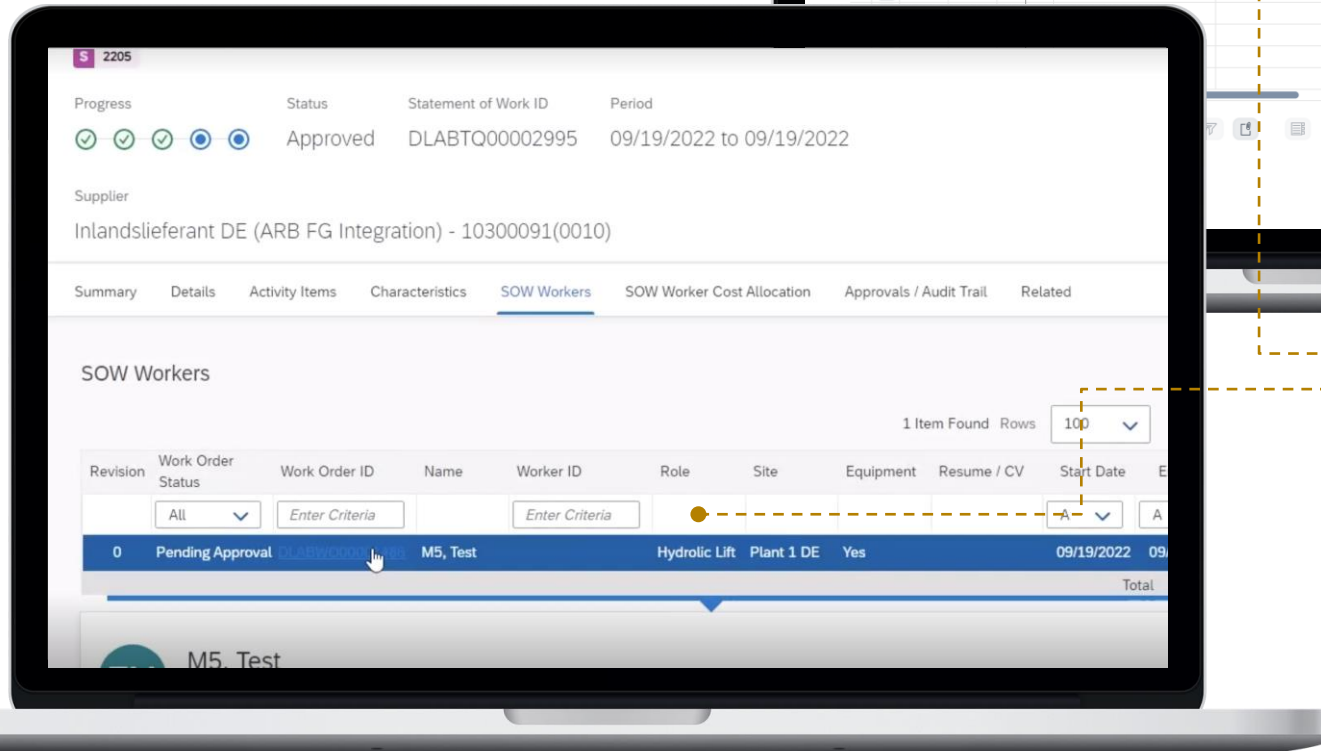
S 2205

Progress

Status
Approved

Statement of Work ID
DLABTQ00002995

Period
09/19/2022 to 09/19/2022

Supplier
Inlandslieferant DE (ARB FG Integration) - 10300091(0010)

Summary Details Activity Items Characteristics SOW Workers SOW Worker Cost Allocation Approvals / Audit Trail Related

SOW Workers

1 Item Found Rows 100

| Revision | Work Order Status | Work Order ID | Name | Worker ID | Role | Site | Equipment | Resume / CV | Start Date | E |
|---|---|---|---|---|---|---|---|---|---|---|
| | All | Enter Criteria | | Enter Criteria | | | | | A | A |
| 0 | Pending Approval | DLABW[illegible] | M5, Test | | Hydrolic Lift | Plant 1 DE | Yes | | 09/19/2022 | 09/ |

Total

M5, Test